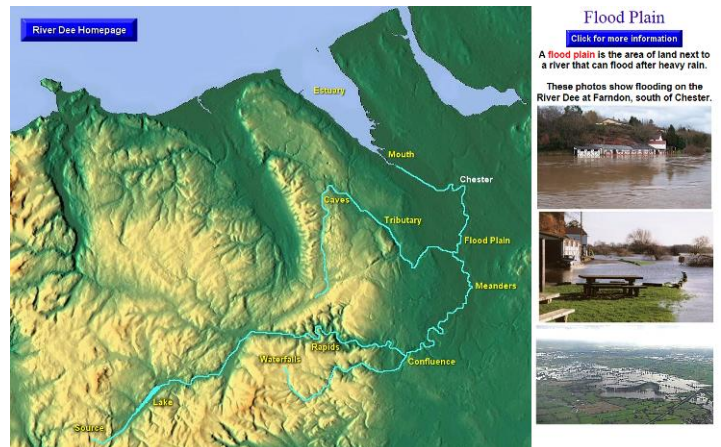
River Dee Homepage

Estuary

Mouth

Chester

Caves

Tributary

Flood Plain

Meanders

Rapids

Waterfalls

Confluence

Lake

Source

Flood Plain

Click for more information

A flood plain is the area of land next to a river that can flood after heavy rain.

These photos show flooding on the River Dee at Farndon, south of Chester.